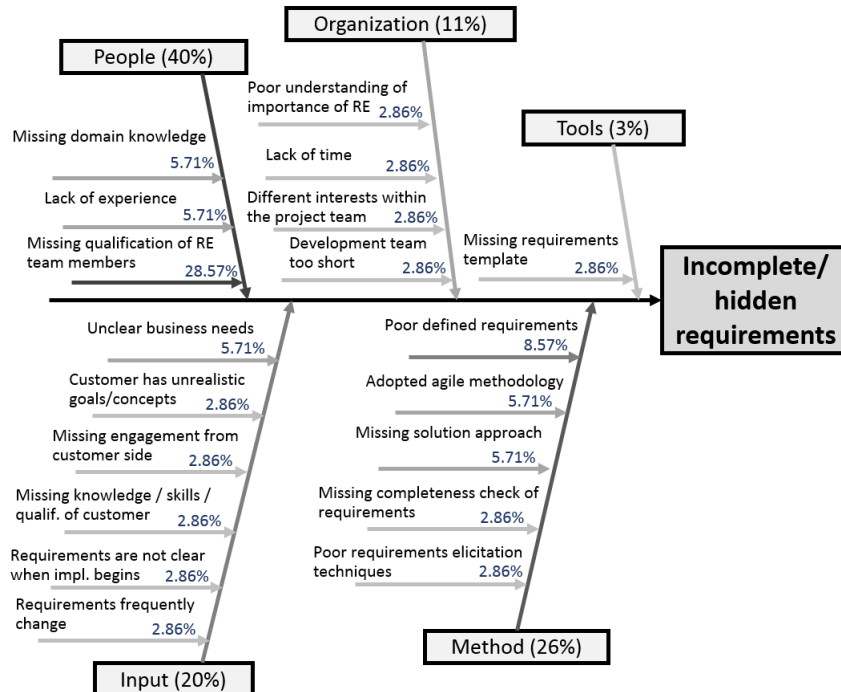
Organization (11%)

People (40%)

Poor understanding of importance of RE 2.86%

Tools (3%)

Missing domain knowledge 5.71%

Lack of time 2.86%

Lack of experience 5.71%

Different interests within the project team 2.86%

Missing qualification of RE team members 28.57%

Development team too short 2.86%

Missing requirements template 2.86%

Incomplete/ hidden requirements

Unclear business needs 5.71%

Poor defined requirements 8.57%

Customer has unrealistic goals/concepts 2.86%

Adopted agile methodology 5.71%

Missing engagement from customer side 2.86%

Missing solution approach 5.71%

Missing knowledge / skills / qualif. of customer 2.86%

Missing completeness check of requirements 2.86%

Requirements are not clear when impl. begins 2.86%

Poor requirements elicitation techniques 2.86%

Requirements frequently change 2.86%

Method (26%)

Input (20%)